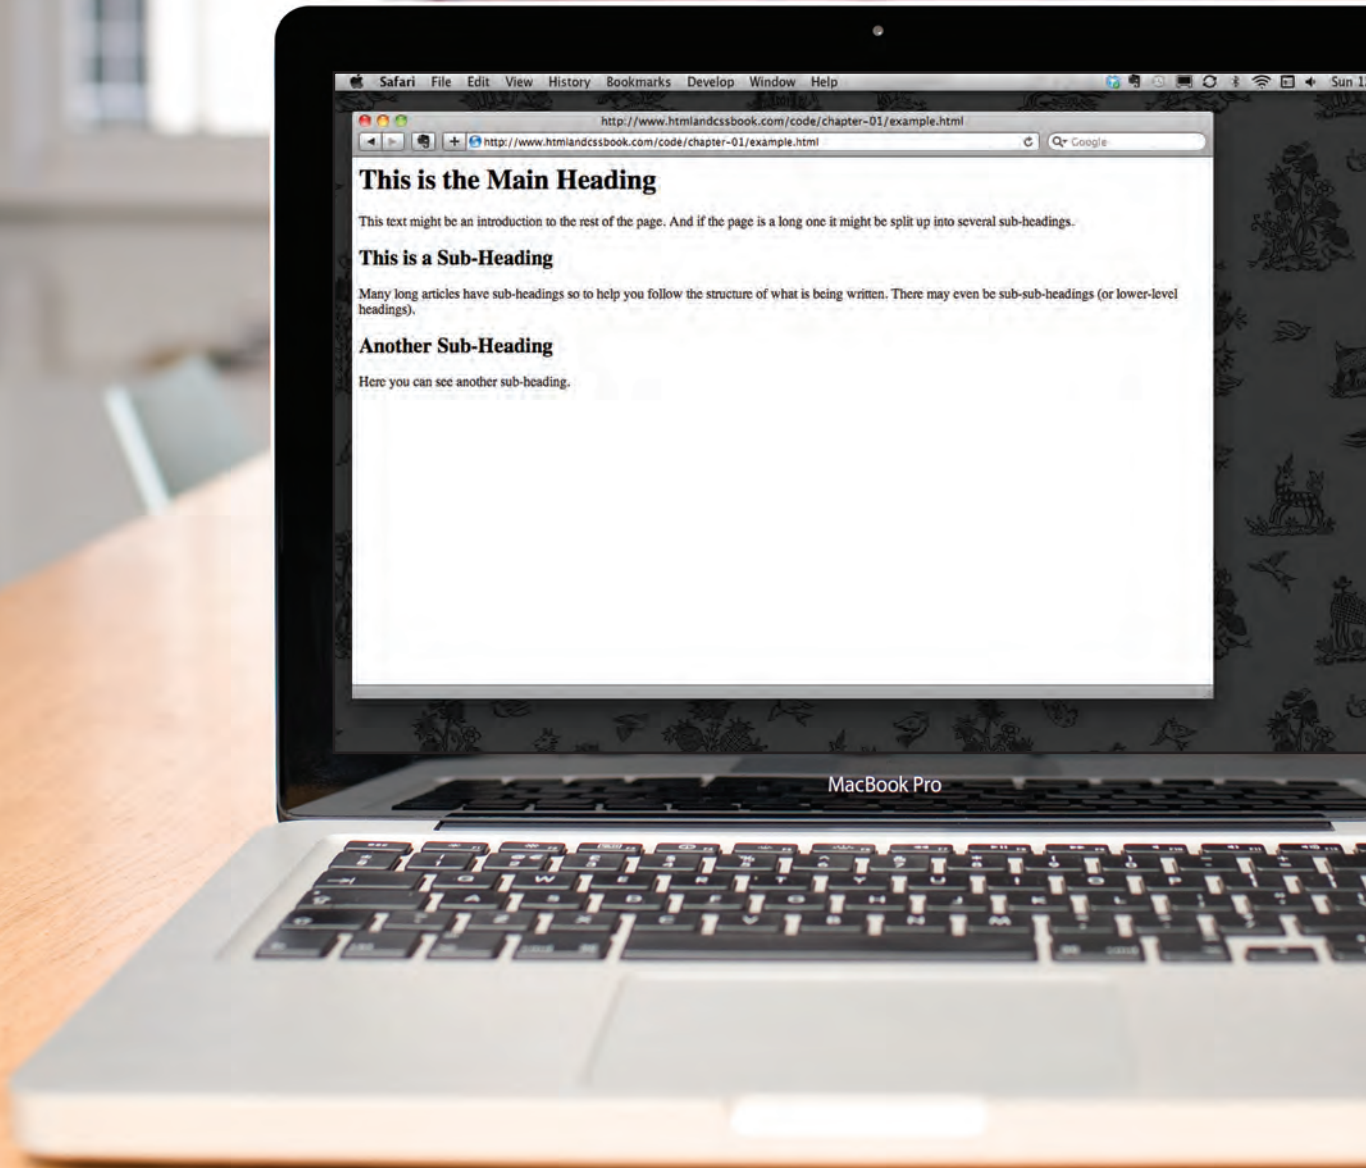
Safari File Edit View History Bookmarks Develop Window Help

Sun 1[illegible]

http://www.htmlandcssbook.com/code/chapter-01/example.html

http://www.htmlandcssbook.com/code/chapter-01/example.html

Google

This is the Main Heading

This text might be an introduction to the rest of the page. And if the page is a long one it might be split up into several sub-headings.

This is a Sub-Heading

Many long articles have sub-headings so to help you follow the structure of what is being written. There may even be sub-sub-headings (or lower-level headings).

Another Sub-Heading

Here you can see another sub-heading.

MacBook Pro